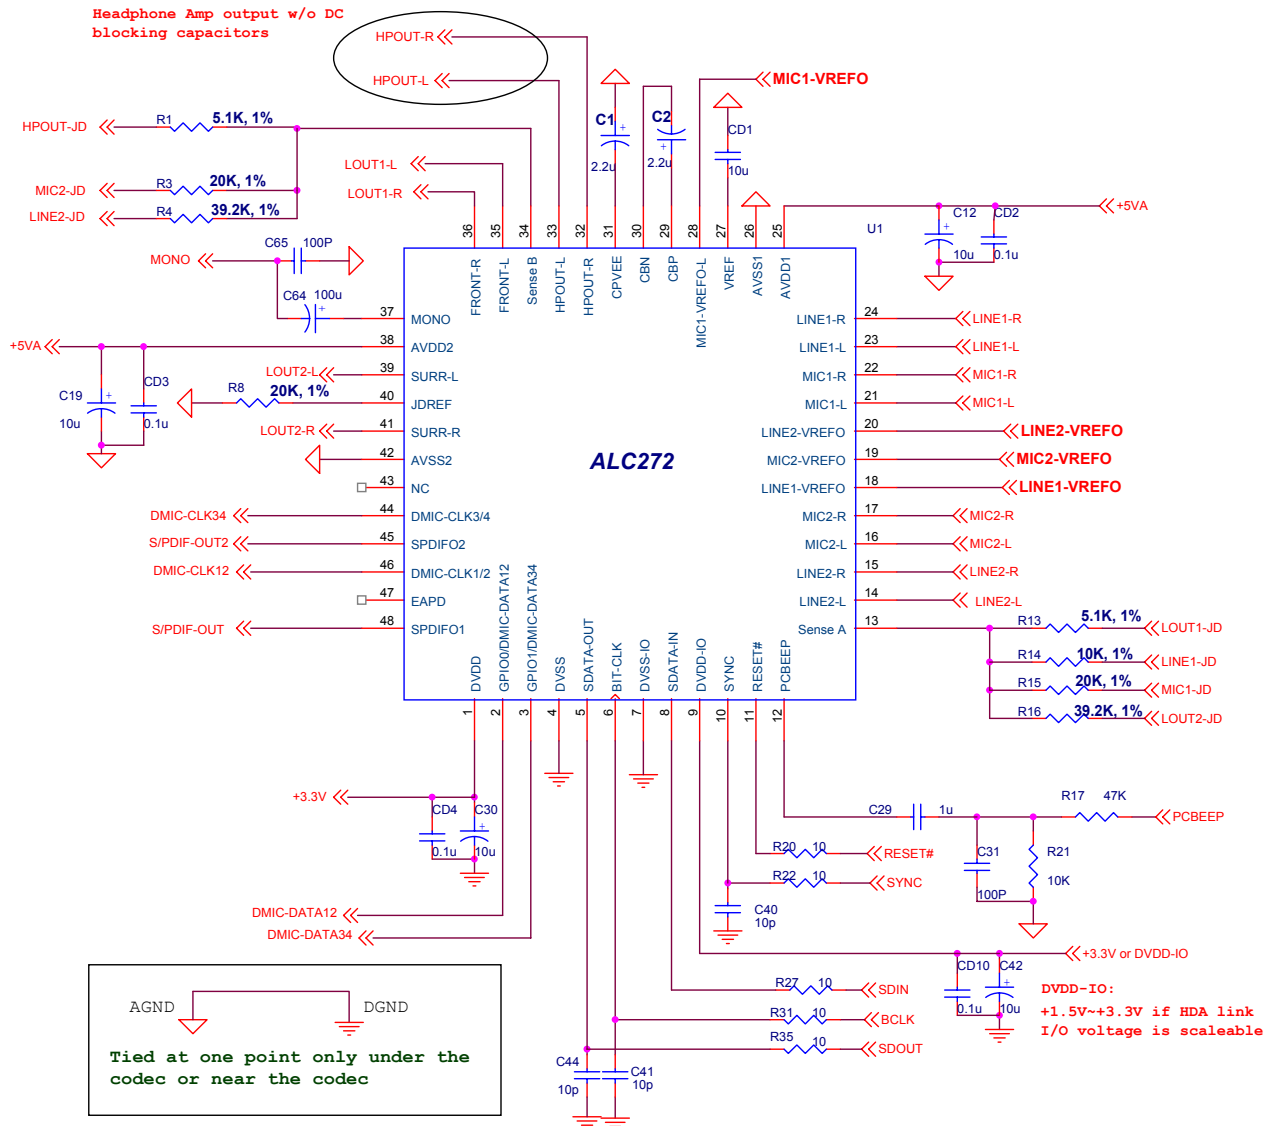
Headphone Amp output w/o DC blocking capacitors

HPOUT-R
HPOUT-L
MIC1-VREFO
C1
C2
2.2u
2.2u
CD1
10u
HPOUT-JD
R1
5.1K, 1%
MIC2-JD
R3
20K, 1%
LINE2-JD
R4
39.2K, 1%
LOUT1-L
LOUT1-R
+5VA
C12
CD2
10u
0.1u
U1
MONO
C65
100P
C64
100u
+5VA
C19
10u
CD3
0.1u
R8
20K, 1%
LOUT2-L
LOUT2-R
DMIC-CLK34
S/PDIF-OUT2
DMIC-CLK12
S/PDIF-OUT

36 35 34 33 32 31 30 29 28 27 26 25
FRONT-R FRONT-L Sense B HPOUT-L HPOUT-R CPVEE CBN CBP MIC1-VREFO-L VREF AVSS1 AVDD1
37 MONO
38 AVDD2
39 SURR-L
40 JDREF
41 SURR-R
42 AVSS2
43 NC
44 DMIC-CLK3/4
45 SPDIFO2
46 DMIC-CLK1/2
47 EAPD
48 SPDIFO1
ALC272
LINE1-R 24
LINE1-L 23
MIC1-R 22
MIC1-L 21
LINE2-VREFO 20
MIC2-VREFO 19
LINE1-VREFO 18
MIC2-R 17
MIC2-L 16
LINE2-R 15
LINE2-L 14
Sense A 13
DVDD GPIO0/DMIC-DATA12 GPIO1/DMIC-DATA34 DVSS SDATA-OUT BIT-CLK DVSS-IO SDATA-IN DVDD-IO SYNC RESET# PCBEEP
1 2 3 4 5 6 7 8 9 10 11 12

LINE1-R
LINE1-L
MIC1-R
MIC1-L
LINE2-VREFO
MIC2-VREFO
LINE1-VREFO
MIC2-R
MIC2-L
LINE2-R
LINE2-L
R13
5.1K, 1%
LOUT1-JD
R14
10K, 1%
LINE1-JD
R15
20K, 1%
MIC1-JD
R16
39.2K, 1%
LOUT2-JD

+3.3V
CD4
C30
0.1u
10u
C29
1u
R17
47K
PCBEEP
R20
10
RESET#
C31
R21
10K
R22
10
SYNC
100P
C40
10p
DMIC-DATA12
DMIC-DATA34
+3.3V or DVDD-IO
CD10
C42
0.1u
10u
DVDD-IO:
+1.5V~+3.3V if HDA link
I/O voltage is scaleable
R27
10
SDIN
R31
10
BCLK
R35
10
SDOUT
C44
10p
C41
10p

AGND
DGND
Tied at one point only under the codec or near the codec